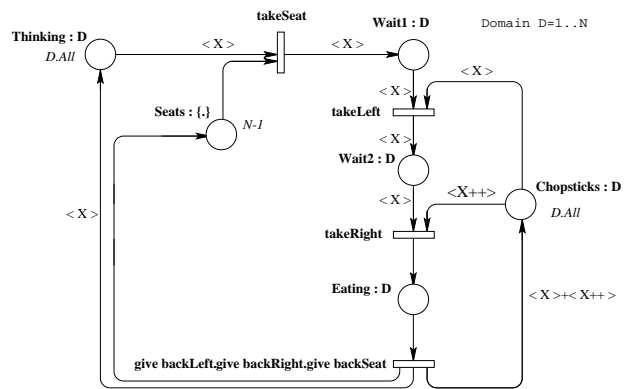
takeSeat

Thinking : D

D.All

< X >

< X >

Wait1 : D

Domain D=1..N

< X >

Seats : {.}

N-1

takeLeft

< X >

Wait2 : D

< X >

<X++>

Chopsticks : D

D.All

takeRight

< X >

Eating : D

< X >+< X++ >

give backLeft.give backRight.give backSeat